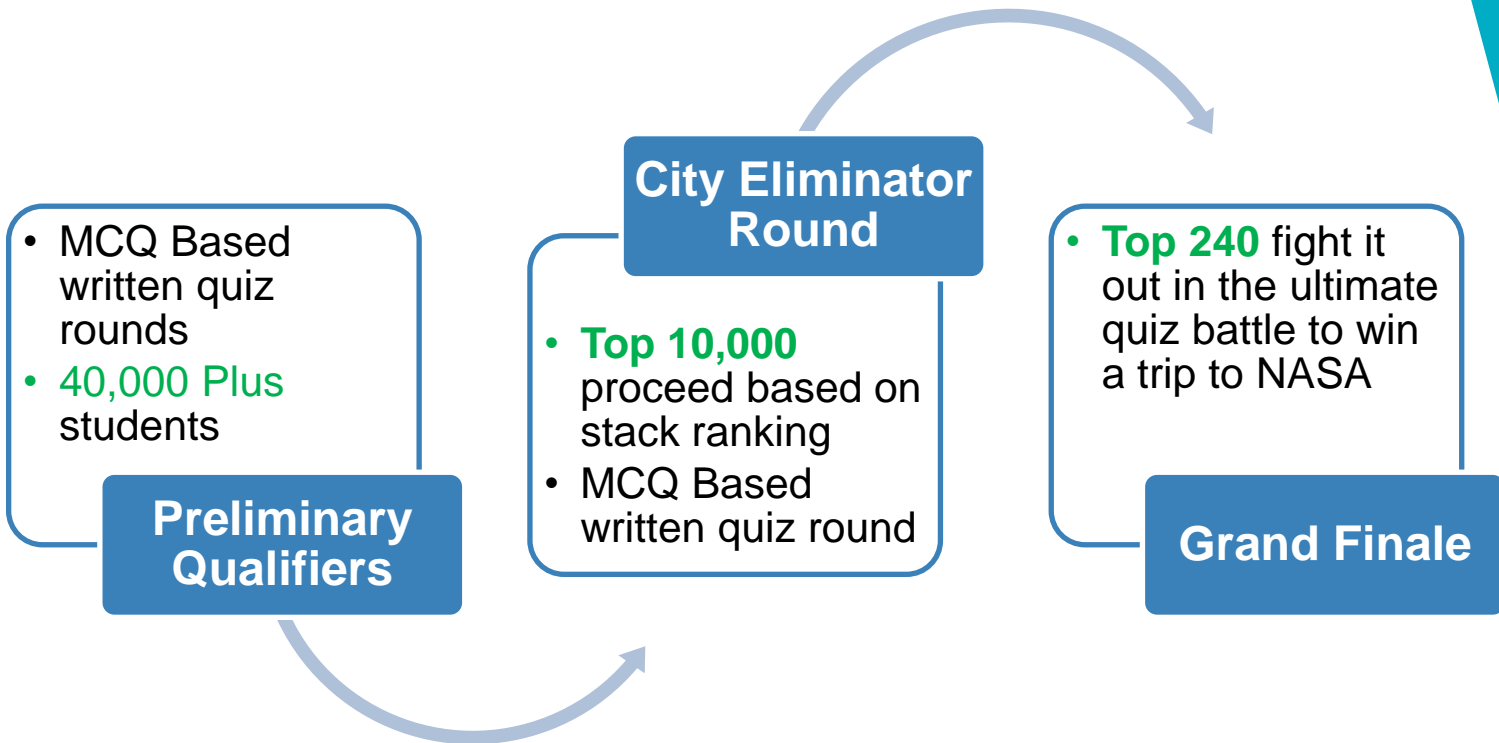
• MCQ Based written quiz rounds
• 40,000 Plus students

Preliminary Qualifiers

City Eliminator Round

• Top 10,000 proceed based on stack ranking
• MCQ Based written quiz round

• Top 240 fight it out in the ultimate quiz battle to win a trip to NASA

Grand Finale